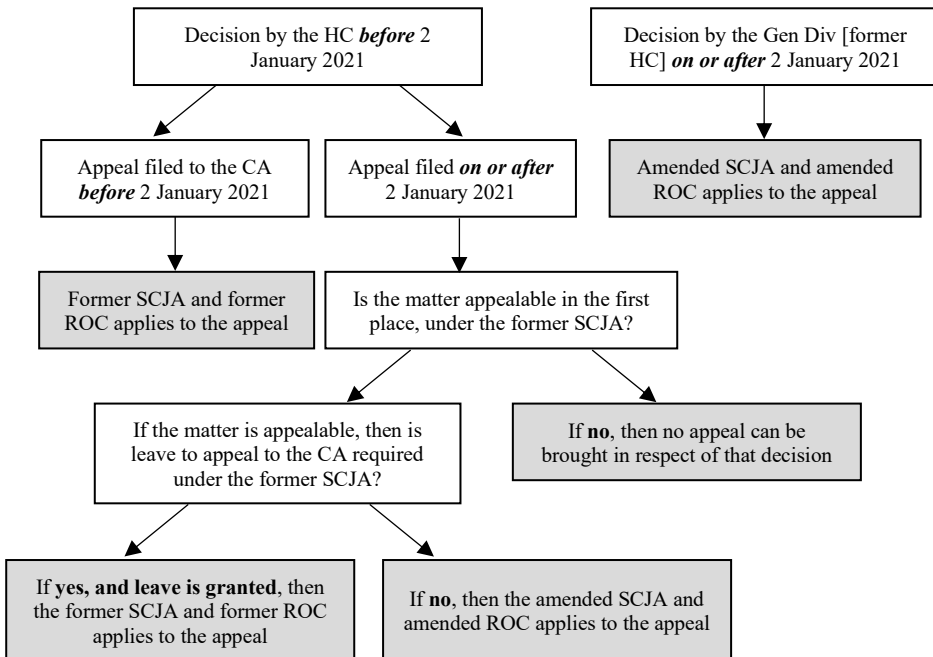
Decision by the HC *before* 2 January 2021

Decision by the Gen Div [former HC] *on or after* 2 January 2021

Appeal filed to the CA *before* 2 January 2021

Appeal filed *on or after* 2 January 2021

Amended SCJA and amended ROC applies to the appeal

Former SCJA and former ROC applies to the appeal

Is the matter appealable in the first place, under the former SCJA?

If the matter is appealable, then is leave to appeal to the CA required under the former SCJA?

If **no**, then no appeal can be brought in respect of that decision

If **yes, and leave is granted**, then the former SCJA and former ROC applies to the appeal

If **no**, then the amended SCJA and amended ROC applies to the appeal